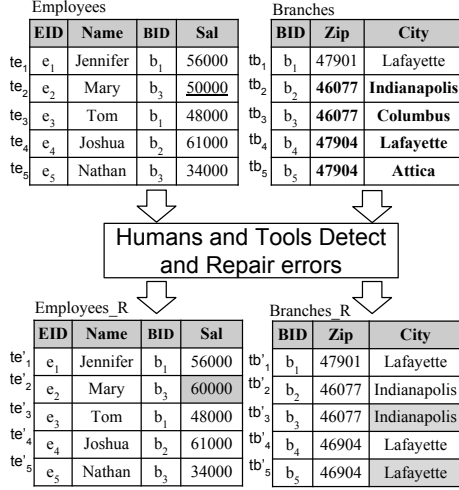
Employees

| | EID | Name | BID | Sal |
|---|---|---|---|---|
| $te_1$ | $e_1$ | Jennifer | $b_1$ | 56000 |
| $te_2$ | $e_2$ | Mary | $b_3$ | 50000 |
| $te_3$ | $e_3$ | Tom | $b_1$ | 48000 |
| $te_4$ | $e_4$ | Joshua | $b_2$ | 61000 |
| $te_5$ | $e_5$ | Nathan | $b_3$ | 34000 |

Branches

| | BID | Zip | City |
|---|---|---|---|
| $tb_1$ | $b_1$ | 47901 | Lafayette |
| $tb_2$ | $b_2$ | 46077 | Indianapolis |
| $tb_3$ | $b_3$ | 46077 | Columbus |
| $tb_4$ | $b_4$ | 47904 | Lafayette |
| $tb_5$ | $b_5$ | 47904 | Attica |

Humans and Tools Detect and Repair errors

Employees_R

| | EID | Name | BID | Sal |
|---|---|---|---|---|
| $te'_1$ | $e_1$ | Jennifer | $b_1$ | 56000 |
| $te'_2$ | $e_2$ | Mary | $b_3$ | 60000 |
| $te'_3$ | $e_3$ | Tom | $b_1$ | 48000 |
| $te'_4$ | $e_4$ | Joshua | $b_2$ | 61000 |
| $te'_5$ | $e_5$ | Nathan | $b_3$ | 34000 |

Branches_R

| | BID | Zip | City |
|---|---|---|---|
| $tb'_1$ | $b_1$ | 47901 | Lafayette |
| $tb'_2$ | $b_2$ | 46077 | Indianapolis |
| $tb'_3$ | $b_3$ | 46077 | Indianapolis |
| $tb'_4$ | $b_4$ | 46904 | Lafayette |
| $tb'_5$ | $b_5$ | 46904 | Lafayette |